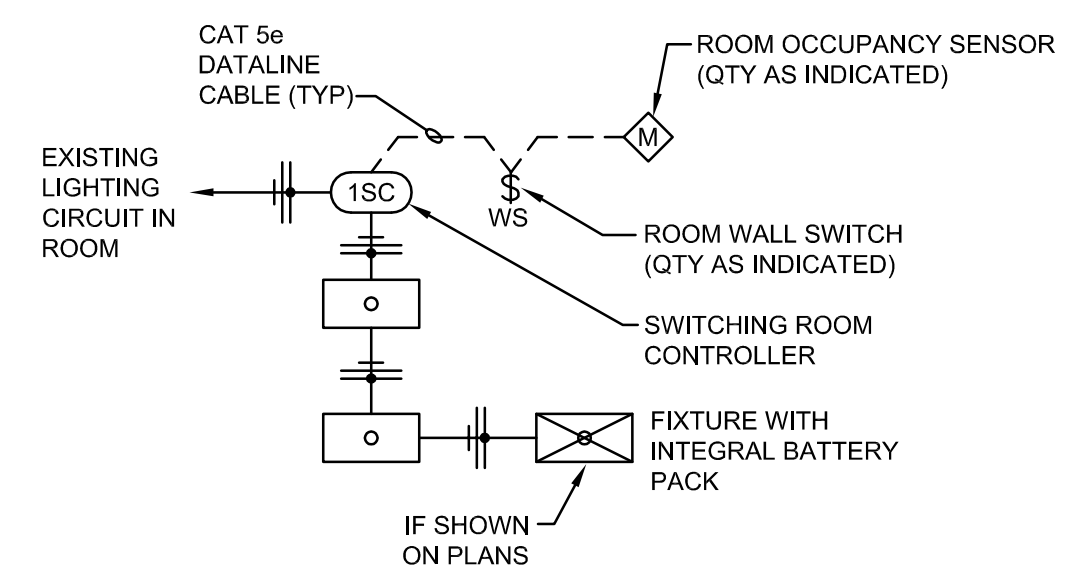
CAT 5e DATALINE CABLE (TYP)

ROOM OCCUPANCY SENSOR (QTY AS INDICATED)

M

EXISTING LIGHTING CIRCUIT IN ROOM

1SC

$

WS

ROOM WALL SWITCH (QTY AS INDICATED)

SWITCHING ROOM CONTROLLER

FIXTURE WITH INTEGRAL BATTERY PACK

IF SHOWN ON PLANS